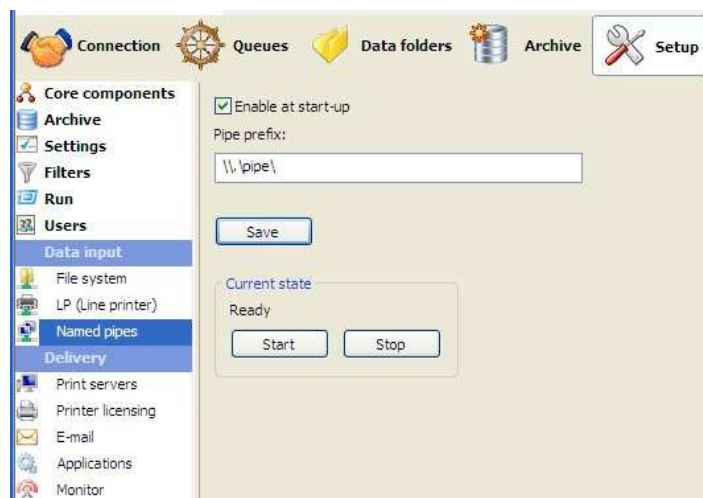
Connection Queues Data folders Archive Setup

Core components
Archive
Settings
Filters
Run
Users
Data input
File system
LP (Line printer)
Named pipes
Delivery
Print servers
Printer licensing
E-mail
Applications
Monitor

Enable at start-up
Pipe prefix:
\\.\pipe\
Save
Current state
Ready
Start
Stop